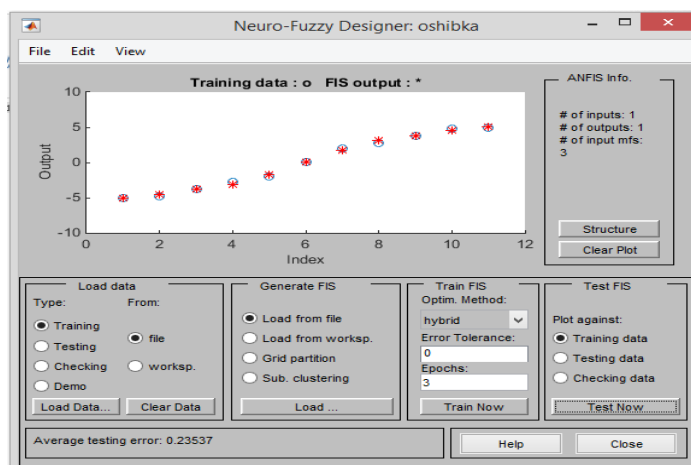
Neuro-Fuzzy Designer: oshibka

File Edit View

Training data : o FIS output : *

10
5
0
-5
-10

0 2 4 6 8 10 12

Output

Index

ANFIS Info.

# of inputs: 1
# of outputs: 1
# of input mfs:
3

Structure

Clear Plot

Load data

Type:

From:

Training

Testing

Checking

Demo

file

worksp.

Load Data...

Clear Data

Generate FIS

Load from file

Load from worksp.

Grid partition

Sub. clustering

Load ...

Train FIS

Optim. Method:

hybrid

Error Tolerance:

0

Epochs:

3

Train Now

Test FIS

Plot against:

Training data

Testing data

Checking data

Test Now

Average testing error: 0.23537

Help

Close